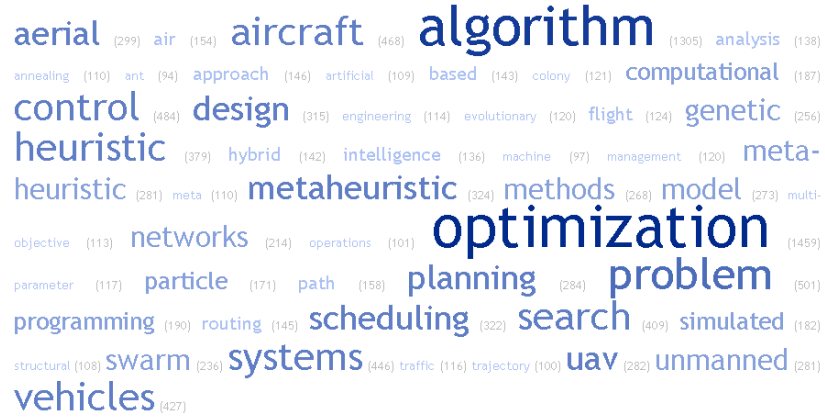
aerial (299) air (154) aircraft (468) algorithm (1305) analysis (138) annealing (110) ant (94) approach (146) artificial (109) based (143) colony (121) computational (187) control (484) design (315) engineering (114) evolutionary (120) flight (124) genetic (256) heuristic (379) hybrid (142) intelligence (136) machine (97) management (120) meta-heuristic (281) meta (110) metaheuristic (324) methods (268) model (273) multi-objective (113) networks (214) operations (101) optimization (1459) parameter (117) particle (171) path (158) planning (284) problem (501) programming (190) routing (145) scheduling (322) search (409) simulated (182) structural (108) swarm (236) systems (446) traffic (116) trajectory (100) uav (282) unmanned (281) vehicles (427)